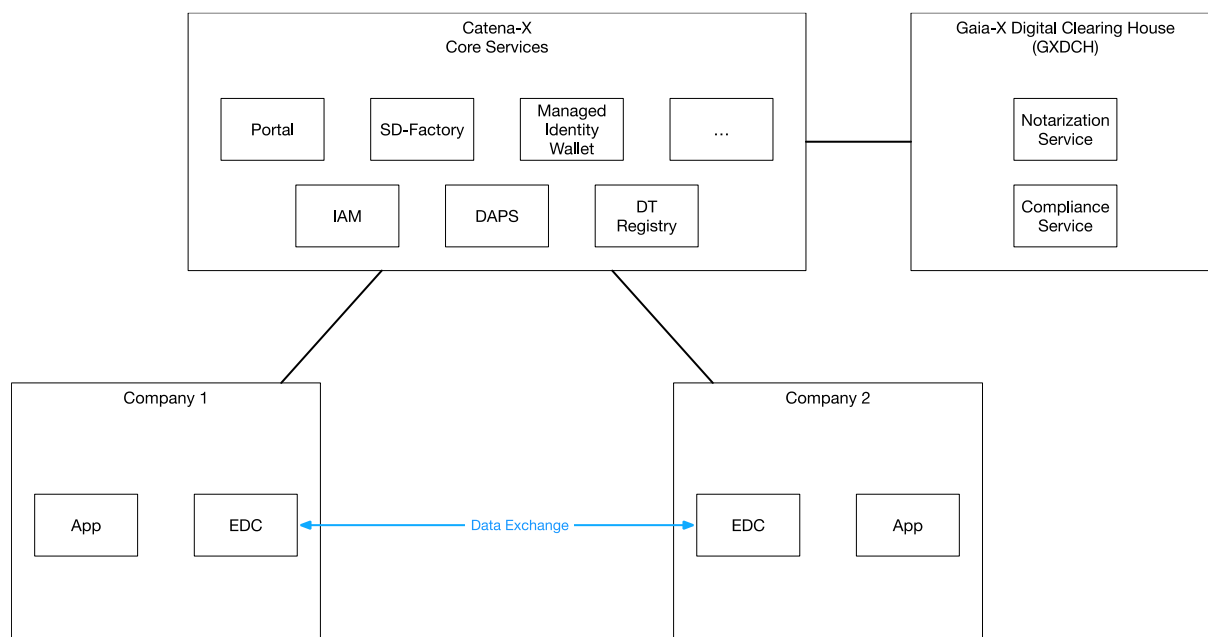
Catena-X
Core Services

Portal

SD-Factory

Managed Identity Wallet

...

IAM

DAPS

DT Registry

Gaia-X Digital Clearing House (GXDCH)

Notarization Service

Compliance Service

Company 1

App

EDC

Data Exchange

Company 2

EDC

App